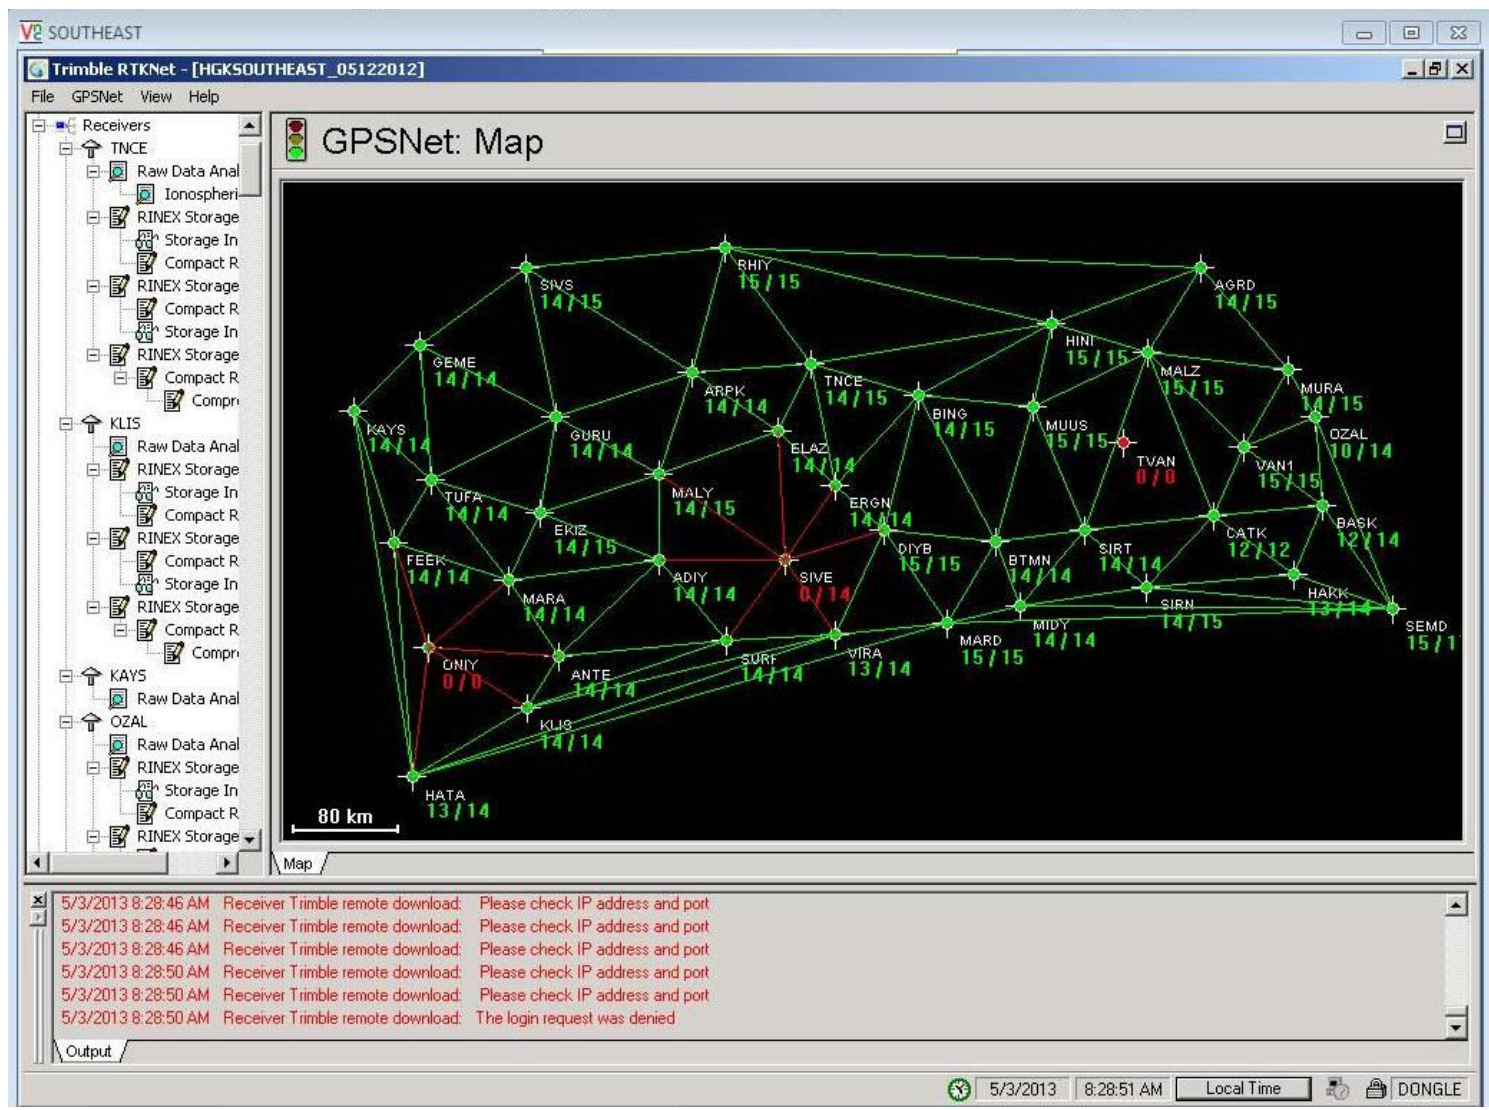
V2 SOUTHEAST

Trimble RTKNet - [HGKSOUTHEAST_05122012]

File GPSNet View Help

Receivers
TNCE
Raw Data Anal
Ionospheri
RINEX Storage
Storage In
Compact R
RINEX Storage
Compact R
Storage In
RINEX Storage
Compact R
Compr
KLIS
Raw Data Anal
RINEX Storage
Storage In
Compact R
RINEX Storage
Compact R
Storage In
RINEX Storage
Compact R
Compr
KAYS
Raw Data Anal
OZAL
Raw Data Anal
RINEX Storage
Storage In
Compact R
RINEX Storage

GPSNet: Map

RHIY 15 / 15
SIVS 14 / 15
AGRD 14 / 15
HINI 15 / 15
GEME 14 / 14
MALZ 15 / 15
MURA 14 / 15
ARPK 14 / 14
TNCE 14 / 15
BING 14 / 15
MUUS 15 / 15
OZAL 10 / 14
KAYS 14 / 14
GURU 14 / 14
ELAZ 14 / 14
TVAN 0 / 0
VAN1 15 / 15
TUFA 14 / 14
MALY 14 / 15
ERGN 14 / 14
EKIZ 14 / 15
BASK 12 / 14
CATK 12 / 12
FEEK 14 / 14
DIYB 15 / 15
BTMN 14 / 14
SIRT 14 / 14
ADIY 14 / 14
SIVE 0 / 14
MARA 14 / 14
HAKK 13 / 14
SIRN 14 / 15
SEMD 15 / 1
MIDY 14 / 14
MARD 15 / 15
ONIY 0 / 0
ANTE 14 / 14
SURF 14 / 14
VIRA 13 / 14
KLIS 14 / 14
HATA 13 / 14
80 km

Map

5/3/2013 8:28:46 AM Receiver Trimble remote download: Please check IP address and port
5/3/2013 8:28:46 AM Receiver Trimble remote download: Please check IP address and port
5/3/2013 8:28:46 AM Receiver Trimble remote download: Please check IP address and port
5/3/2013 8:28:50 AM Receiver Trimble remote download: Please check IP address and port
5/3/2013 8:28:50 AM Receiver Trimble remote download: Please check IP address and port
5/3/2013 8:28:50 AM Receiver Trimble remote download: The login request was denied

Output

5/3/2013 8:28:51 AM Local Time DONGLE